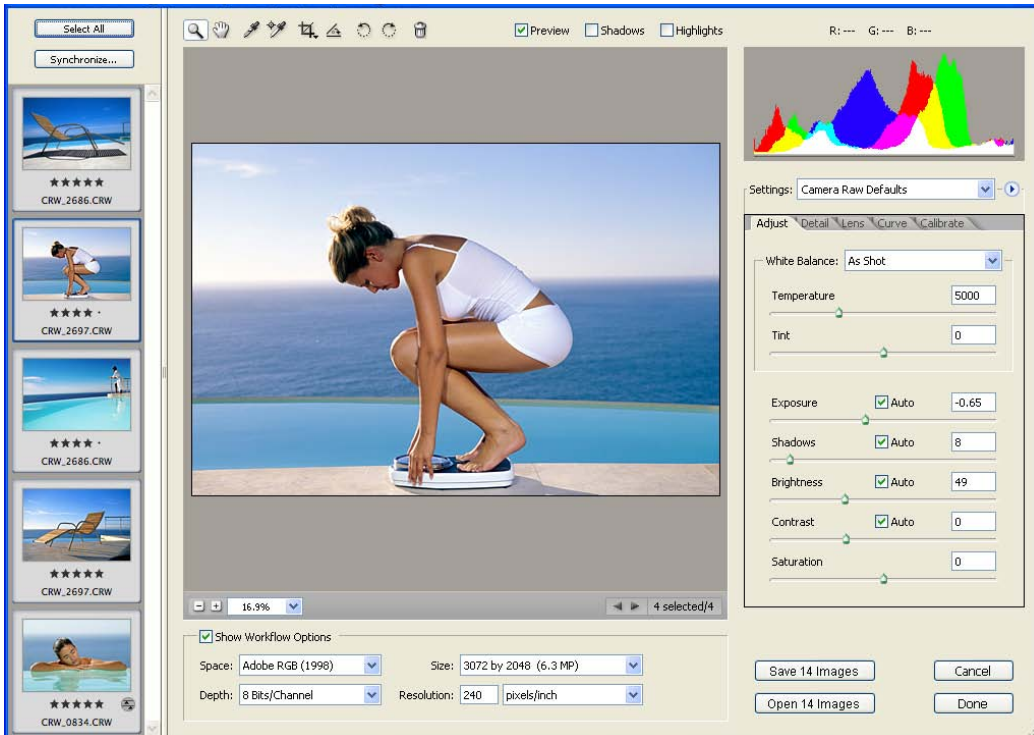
Select All
Synchronize...

★★★★★
CRW_2686.CRW

★★★★ ·
CRW_2697.CRW

★★★★ ·
CRW_2686.CRW

★★★★★
CRW_2697.CRW

★★★★★
CRW_0834.CRW

Preview Shadows Highlights

R: --- G: --- B: ---

16.9%

4 selected/4

Show Workflow Options

Space: Adobe RGB (1998)
Size: 3072 by 2048 (6.3 MP)
Depth: 8 Bits/Channel
Resolution: 240 pixels/inch

Settings: Camera Raw Defaults

Adjust Detail Lens Curve Calibrate

White Balance: As Shot
Temperature 5000
Tint 0
Exposure Auto -0.65
Shadows Auto 8
Brightness Auto 49
Contrast Auto 0
Saturation 0

Save 14 Images
Cancel
Open 14 Images
Done